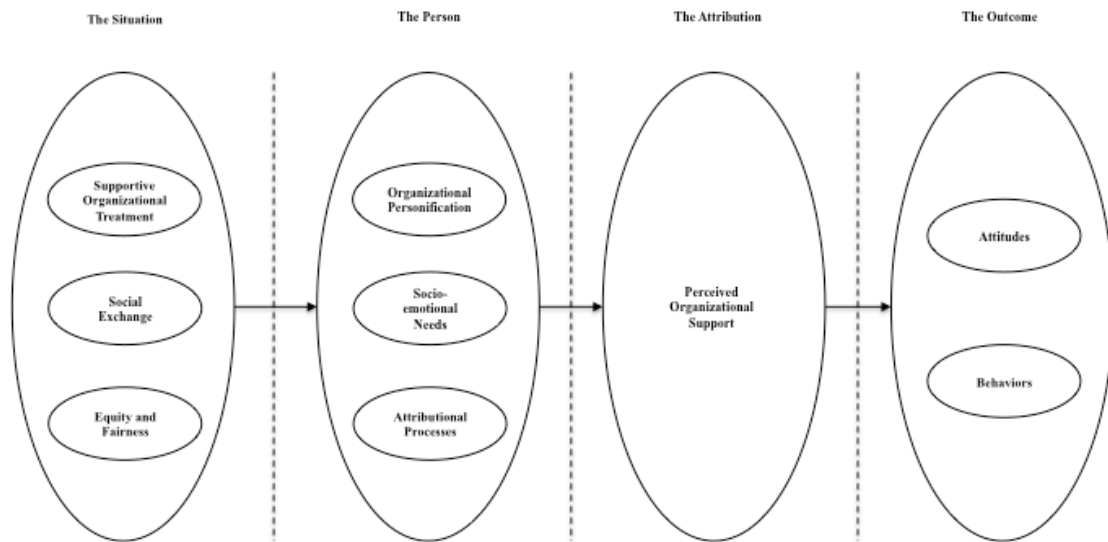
The Situation

Supportive Organizational Treatment

Social Exchange

Equity and Fairness

The Person

Organizational Personification

Socio-emotional Needs

Attributional Processes

The Attribution

Perceived Organizational Support

The Outcome

Attitudes

Behaviors